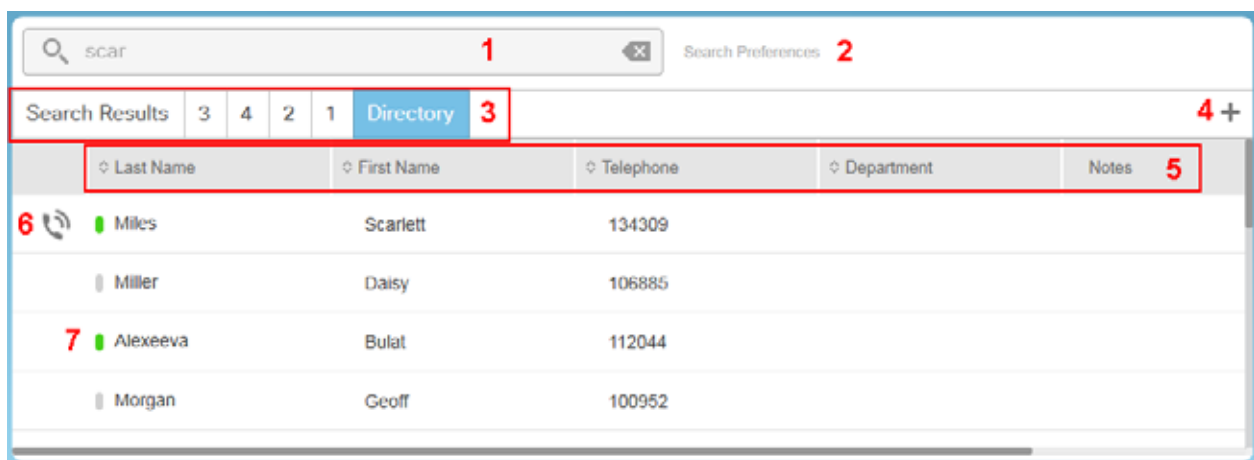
scar 1

Search Preferences 2

| Search Results | 3 | 4 | 2 | 1 | Directory | 3 |

4 +

| | Last Name | First Name | Telephone | Department | Notes 5 |
|---|---|---|---|---|---|
| 6 | Miles | Scarlett | 134309 | | |
| | Miller | Daisy | 106885 | | |
| 7 | Alexeeva | Bulat | 112044 | | |
| | Morgan | Geoff | 100952 | | |